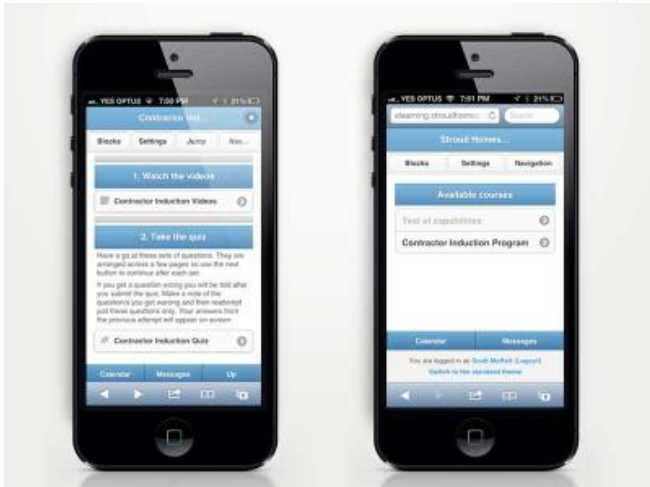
YES OPTUS 7:50 PM 21%

Contractor Ind...

Blocks | Settings | Jump | Nav...

1. Watch the videos

Contractor Induction Videos

2. Take the quiz

Have a go at these sets of questions. They are arranged across a few pages so use the next button to continue after each set.

If you get a question wrong you will be told after you submit the quiz. Make a note of the question(s) you get wrong and then reattempt just these questions only. Your answers from the previous attempt will appear on screen.

Contractor Induction Quiz

Calendar | Messages | Up

YES OPTUS 7:51 PM 21%

elearning.stroudhomes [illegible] | Search

Stroud Homes...

Blocks | Settings | Navigation

Available courses

Test of capabilities

Contractor Induction Program

Calendar | Messages

You are logged in as Scott Moffatt (Logout)
Switch to the standard theme